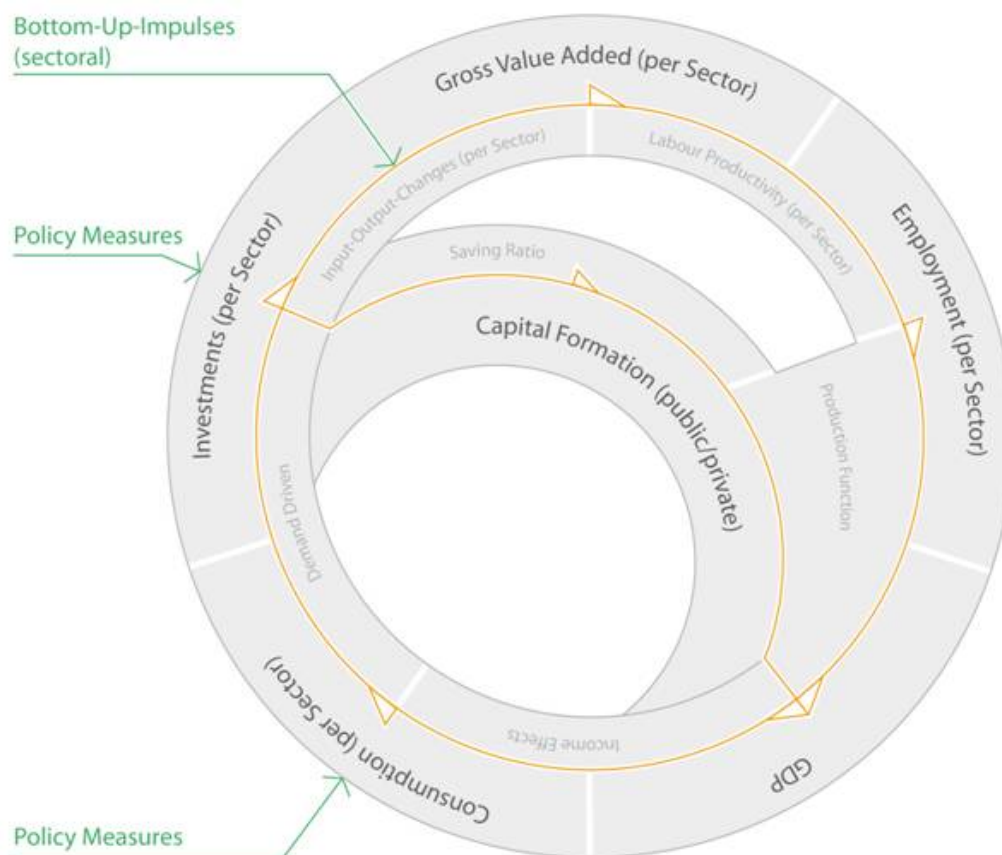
Bottom-Up-Impulses (sectoral)

Policy Measures

Gross Value Added (per Sector)

Input-Output-Changes (per Sector)

Labour Productivity (per Sector)

Employment (per Sector)

Investments (per Sector)

Saving Ratio

Capital Formation (public/private)

Production Function

Demand Driven

GDP

Income Effects

Consumption (per Sector)

Policy Measures